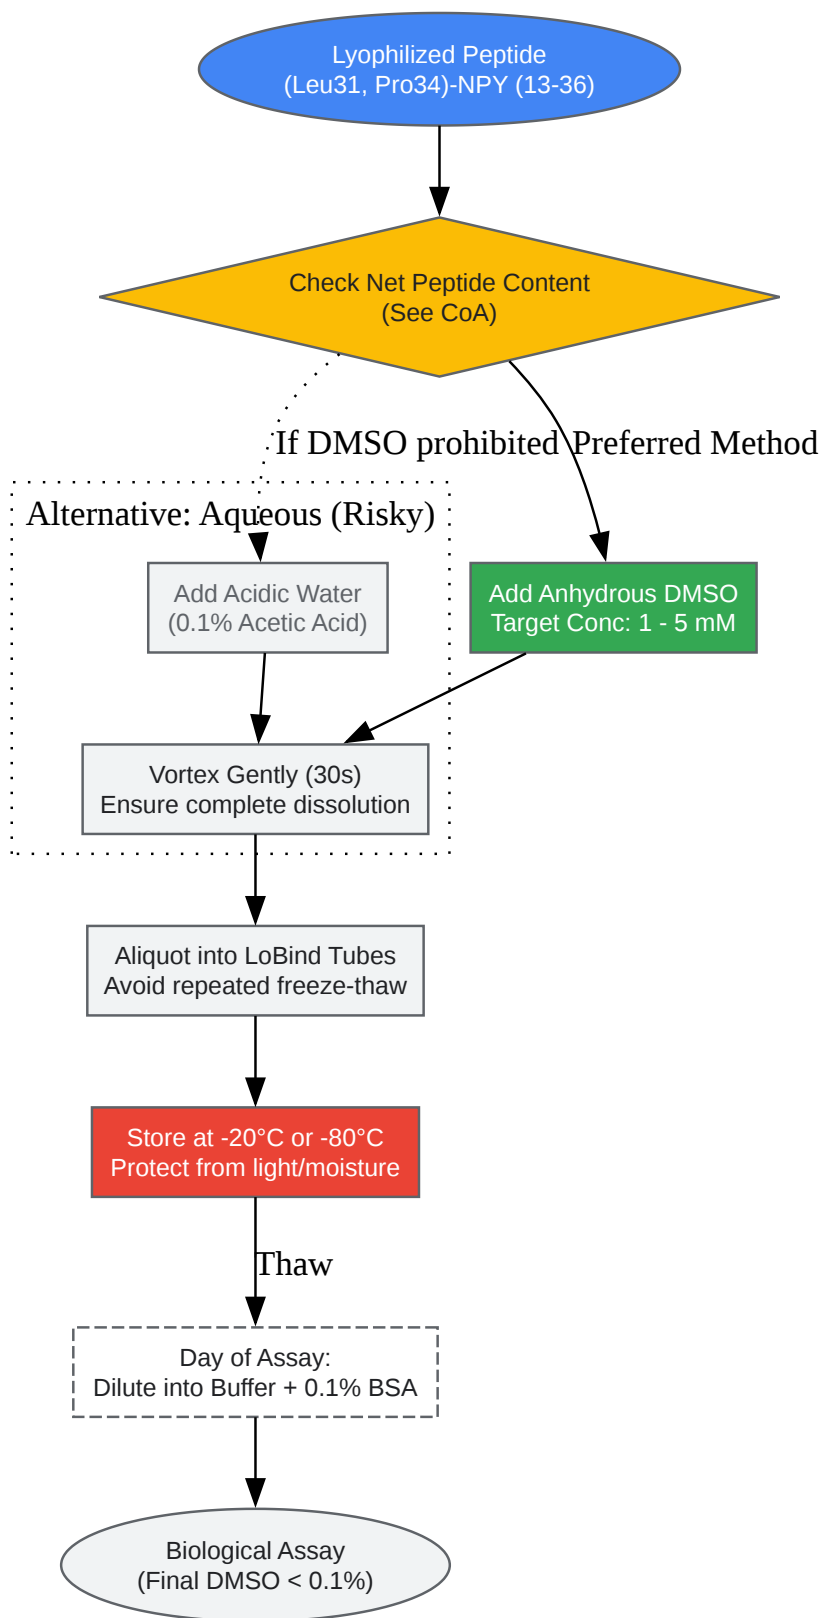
Lyophilized Peptide
(Leu31, Pro34)-NPY (13-36)

Check Net Peptide Content
(See CoA)

If DMSO prohibited

Preferred Method

Alternative: Aqueous (Risky)

Add Acidic Water
(0.1% Acetic Acid)

Add Anhydrous DMSO
Target Conc: 1 - 5 mM

Vortex Gently (30s)
Ensure complete dissolution

Aliquot into LoBind Tubes
Avoid repeated freeze-thaw

Store at -20°C or -80°C
Protect from light/moisture

Thaw

Day of Assay:
Dilute into Buffer + 0.1% BSA

Biological Assay
(Final DMSO < 0.1%)